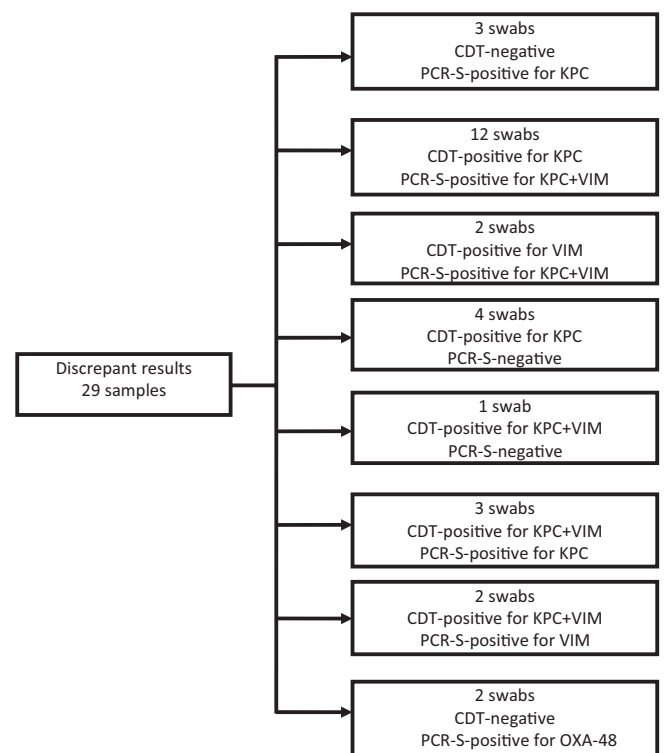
Discrepant results
29 samples

3 swabs
CDT-negative
PCR-S-positive for KPC

12 swabs
CDT-positive for KPC
PCR-S-positive for KPC+VIM

2 swabs
CDT-positive for VIM
PCR-S-positive for KPC+VIM

4 swabs
CDT-positive for KPC
PCR-S-negative

1 swab
CDT-positive for KPC+VIM
PCR-S-negative

3 swabs
CDT-positive for KPC+VIM
PCR-S-positive for KPC

2 swabs
CDT-positive for KPC+VIM
PCR-S-positive for VIM

2 swabs
CDT-negative
PCR-S-positive for OXA-48